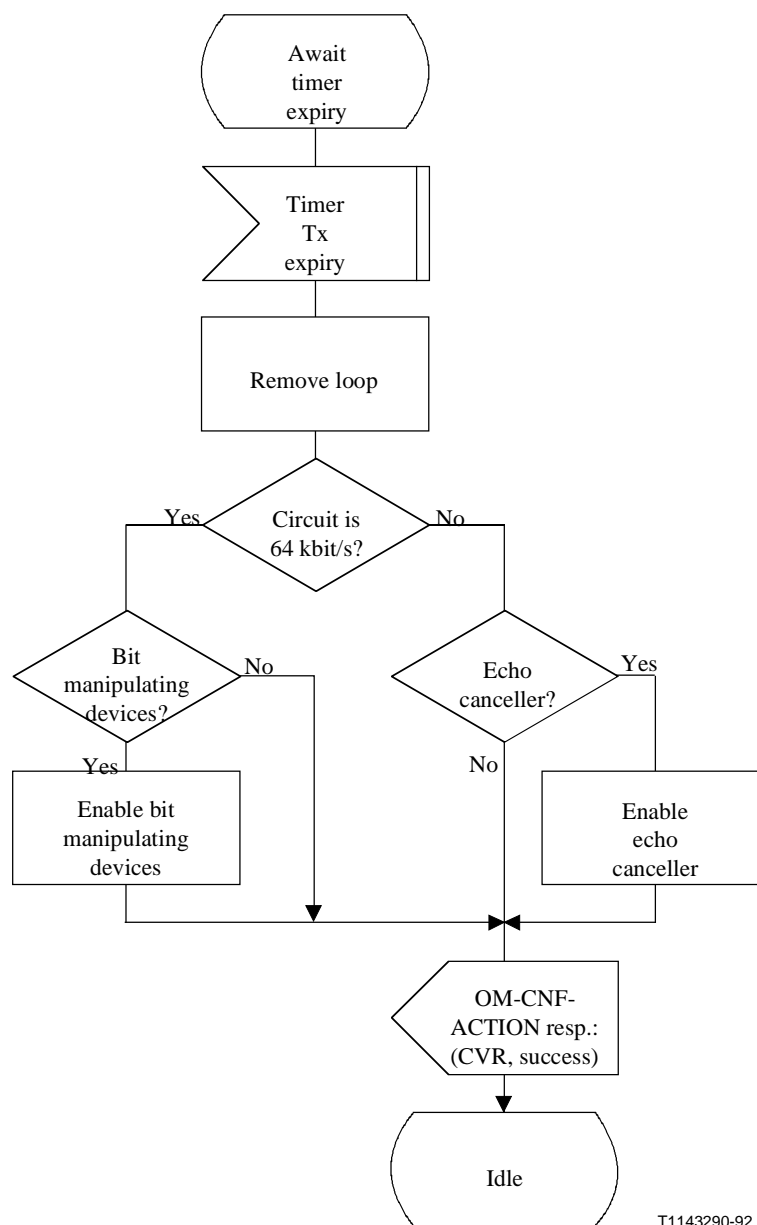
Await timer expiry

Timer Tx expiry

Remove loop

Circuit is 64 kbit/s?

Yes

No

Bit manipulating devices?

No

Yes

Enable bit manipulating devices

Echo canceller?

Yes

No

Enable echo canceller

OM-CNF-ACTION resp.: (CVR, success)

Idle

T1143290-92